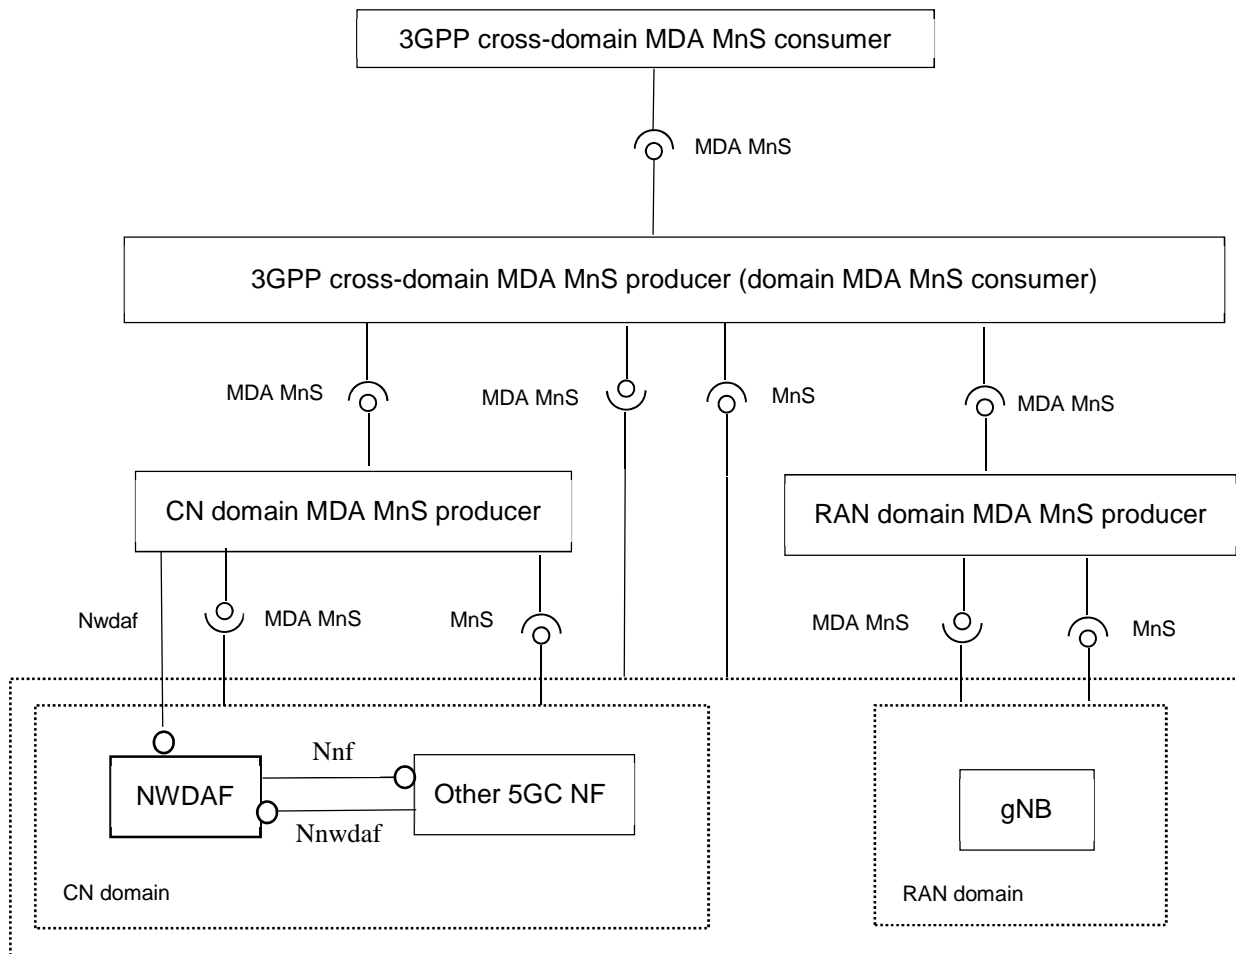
3GPP cross-domain MDA MnS consumer

MDA MnS

3GPP cross-domain MDA MnS producer (domain MDA MnS consumer)

MDA MnS

MDA MnS

MnS

MDA MnS

CN domain MDA MnS producer

RAN domain MDA MnS producer

Nwdaf

MDA MnS

MnS

MDA MnS

MnS

Nnf

NWDAF

Other 5GC NF

Nnwdaf

gNB

CN domain

RAN domain